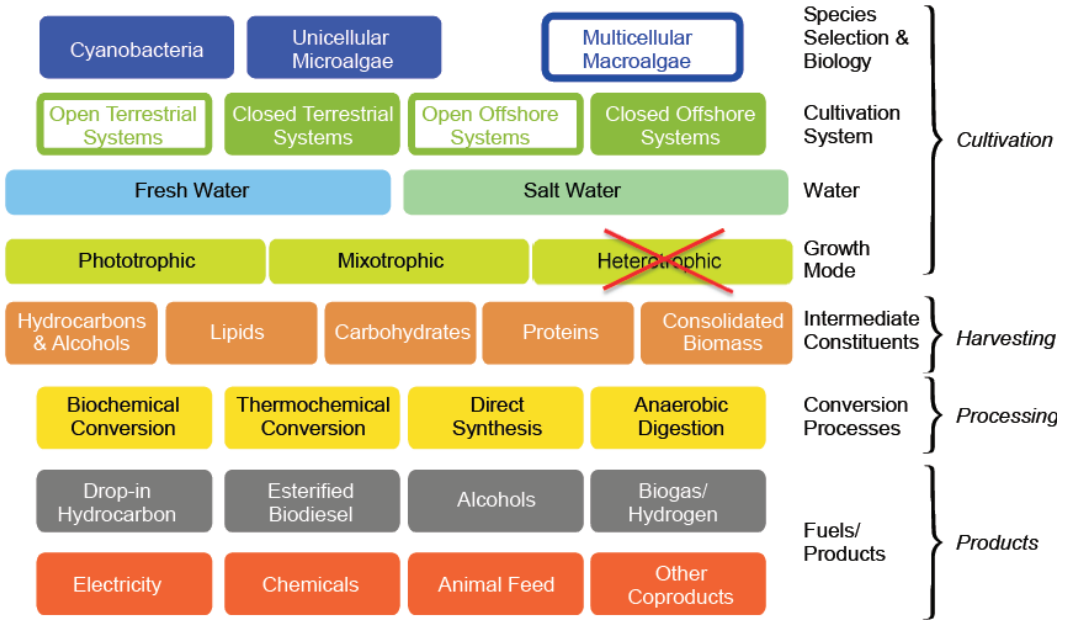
Cyanobacteria
Unicellular Microalgae
Multicellular Macroalgae
Species Selection & Biology

Open Terrestrial Systems
Closed Terrestrial Systems
Open Offshore Systems
Closed Offshore Systems
Cultivation System

Fresh Water
Salt Water
Water

Phototrophic
Mixotrophic
Heterotrophic
Growth Mode

Cultivation

Hydrocarbons & Alcohols
Lipids
Carbohydrates
Proteins
Consolidated Biomass
Intermediate Constituents

Harvesting

Biochemical Conversion
Thermochemical Conversion
Direct Synthesis
Anaerobic Digestion
Conversion Processes

Processing

Drop-in Hydrocarbon
Esterified Biodiesel
Alcohols
Biogas/ Hydrogen

Electricity
Chemicals
Animal Feed
Other Coproducts
Fuels/ Products

Products